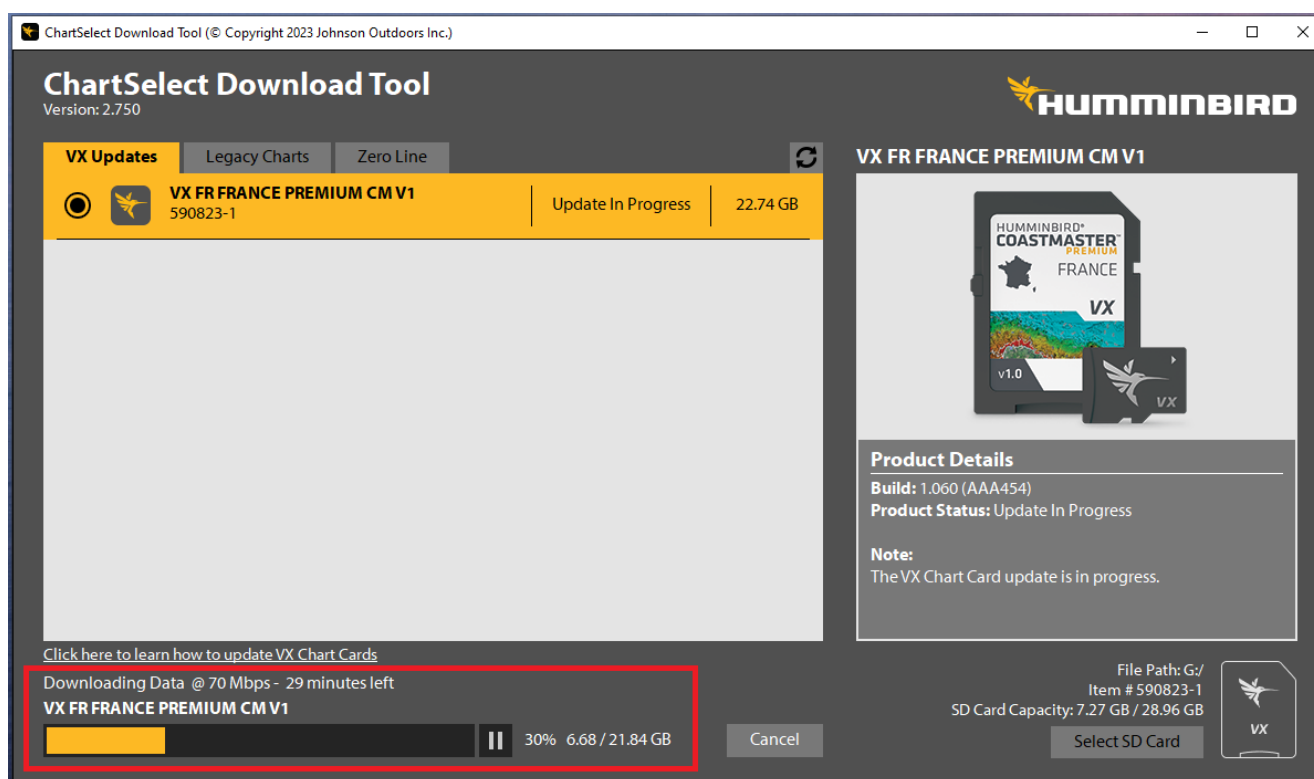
ChartSelect Download Tool (© Copyright 2023 Johnson Outdoors Inc.)

ChartSelect Download Tool
Version: 2.750

HUMMINBIRD

VX Updates | Legacy Charts | Zero Line

VX FR FRANCE PREMIUM CM V1
590823-1
Update In Progress
22.74 GB

VX FR FRANCE PREMIUM CM V1

HUMMINBIRD®
COASTMASTER™
PREMIUM
FRANCE
VX
v1.0
VX

Product Details
Build: 1.060 (AAA454)
Product Status: Update In Progress

Note:
The VX Chart Card update is in progress.

Click here to learn how to update VX Chart Cards

Downloading Data @ 70 Mbps - 29 minutes left
VX FR FRANCE PREMIUM CM V1
30% 6.68 / 21.84 GB

Cancel

File Path: G:/
Item # 590823-1
SD Card Capacity: 7.27 GB / 28.96 GB

Select SD Card

VX